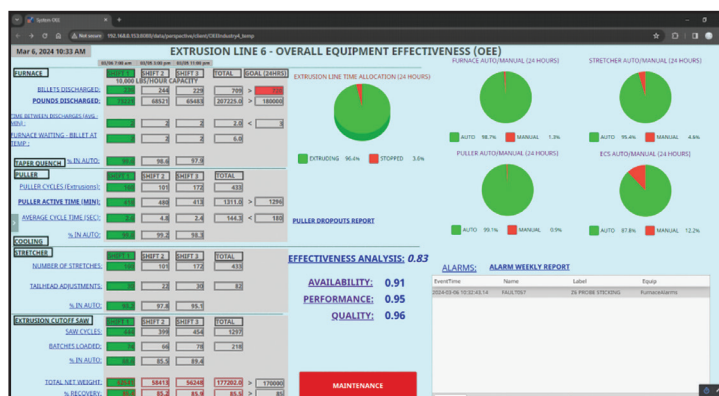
System OEE

Not secure 192.168.0.153:8088/data/perspective/client/OEEIndustry4_temp

Mar 6, 2024 10:33 AM

EXTRUSION LINE 6 - OVERALL EQUIPMENT EFFECTIVENESS (OEE)

| | SHIFT 1 | SHIFT 2 | SHIFT 3 | TOTAL | GOAL (24HRS) |
|---|---|---|---|---|---|
| FURNACE | | 10,000 LBS/HOUR CAPACITY | | | |
| BILLETS DISCHARGED: | 240 | 244 | 225 | 709 | > 720 |
| POUNDS DISCHARGED: | 73576 | 68521 | 69483 | 207225.0 | > 180000 |
| TIME BETWEEN DISCHARGES (AVG - MIN): | 2 | 2 | 2 | 2.0 | < 2 |
| FURNACE WAITING - BILLET AT TEMP: | 2 | 2 | 2 | 6.0 | |
| TAPER QUENCH % IN AUTO: | 98.0 | 98.6 | 97.6 | | |
| PULLER | SHIFT 1 | SHIFT 2 | SHIFT 3 | TOTAL | |
| PULLER CYCLES (Extrusions): | 160 | 101 | 172 | 433 | |
| PULLER ACTIVE TIME (MIN): | 418 | 480 | 413 | 1311.0 | > 1296 |
| AVERAGE CYCLE TIME (SEC): | 2.0 | 4.8 | 2.4 | 144.5 | < 180 |
| % IN AUTO: | 99.0 | 99.2 | 99.3 | | |
| COOLING | | | | | |
| STRETCHER | SHIFT 1 | SHIFT 2 | SHIFT 3 | TOTAL | |
| NUMBER OF STRETCHES: | 160 | 101 | 172 | 433 | |
| TAILHEAD ADJUSTMENTS: | 30 | 22 | 30 | 82 | |
| % IN AUTO: | 93.3 | 97.8 | 95.1 | | |
| EXTRUSION CUTOFF SAW | SHIFT 1 | SHIFT 2 | SHIFT 3 | TOTAL | |
| SAW CYCLES: | 404 | 399 | 454 | 1257 | |
| BATCHES LOADED: | 74 | 66 | 78 | 218 | |
| % IN AUTO: | 93.8 | 85.5 | 89.4 | | |
| TOTAL NET WEIGHT: | 62813 | 58413 | 56248 | 177202.0 | > 170000 |
| % RECOVERY: | 85.2 | 85.2 | 85.9 | 85.5 | > 85 |

EXTRUSION LINE TIME ALLOCATION (24 HOURS)
EXTRUDING 96.6% STOPPED 3.0%

FURNACE AUTO/MANUAL (24 HOURS)
AUTO 98.7% MANUAL 1.3%

STRETCHER AUTO/MANUAL (24 HOURS)
AUTO 95.4% MANUAL 4.6%

PULLER AUTO/MANUAL (24 HOURS)
AUTO 99.1% MANUAL 0.9%

ECS AUTO/MANUAL (24 HOURS)
AUTO 87.8% MANUAL 12.2%

PULLER DROPOUTS REPORT

EFFECTIVENESS ANALYSIS: 0.83
AVAILABILITY: 0.91
PERFORMANCE: 0.95
QUALITY: 0.96

ALARMS: ALARM WEEKLY REPORT

| EventTime | Name | Label | Equip |
|---|---|---|---|
| 2024-03-06 10:32:43.14 | FAULT057 | Z6 PROBE STICKING | FurnaceAlarms |

MAINTENANCE